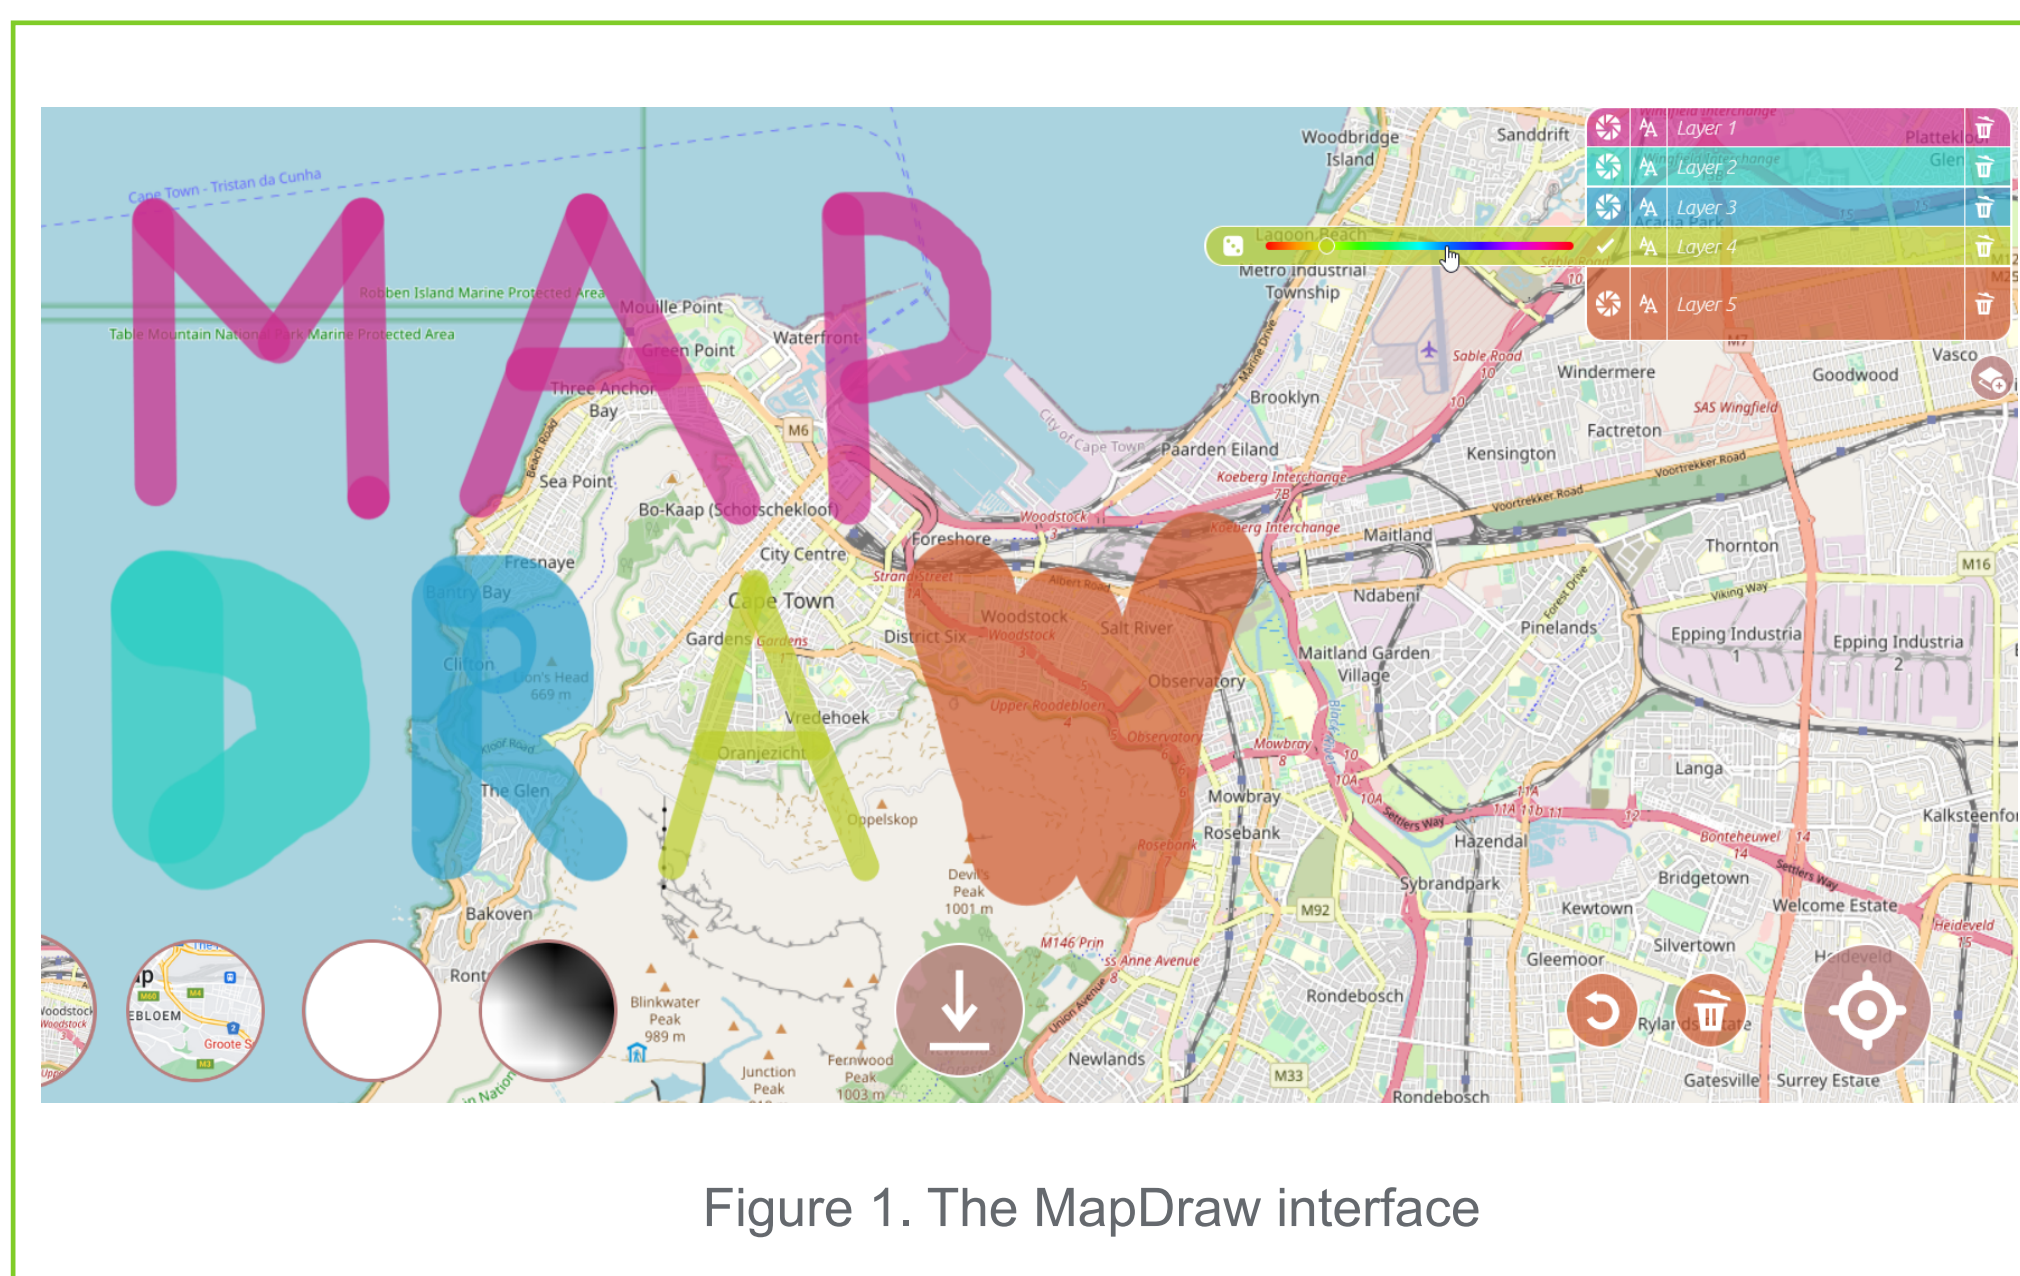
Layer 1
Layer 2
Layer 3
Layer 4
Layer 5

Cape Town - Tristan da Cunha
Robben Island Marine Protected Area
Table Mountain National Park Marine Protected Area
Mouille Point
Green Point
Waterfront
Three Anchor Bay
Sea Point
Bo-Kaap (Schotschekloof)
Fresnaye
Bantry Bay
City Centre
Cape Town
Gardens
District Six
Foreshore
Woodstock
Salt River
Observatory
Clifton
Lion's Head 669 m
Vredehoek
Oranjezicht
The Glen
Oppelskop
Devil's Peak 1001 m
Bakoven
Blinkwater Peak 989 m
Junction Peak
Fernwood Peak 1003 m
Newlands
Rondebosch
Woodbridge Island
Sanddrift
Lagoon Beach
Metro Industrial Township
Brooklyn
Paarden Eiland
Windermere
Factreton
Kensington
Goodwood
Vasco
Maitland
Ndabeni
Thornton
Pinelands
Epping Industria 1
Epping Industria 2
Maitland Garden Village
Langa
Mowbray
Rosebank
Hazendal
Sybrandpark
Kewtown
Bridgetown
Welcome Estate
Silvertown
Gleemoor
Heideveld
Kalksteenfontein
Gatesville
Surrey Estate
Rylands Estate
M6
M92
M33
M16
M7

Figure 1. The MapDraw interface